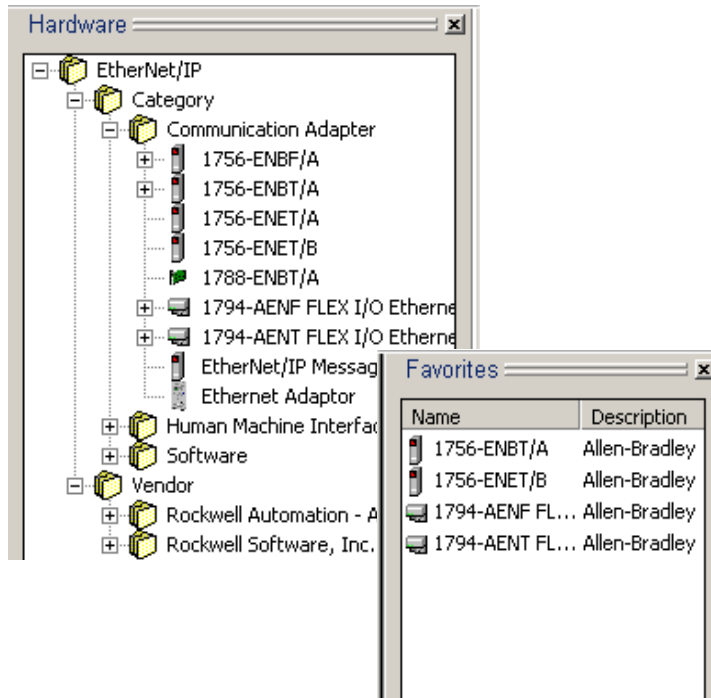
Hardware

EtherNet/IP
Category
Communication Adapter
1756-ENBF/A
1756-ENBT/A
1756-ENET/A
1756-ENET/B
1788-ENBT/A
1794-AENF FLEX I/O Etherne
1794-AENT FLEX I/O Etherne
EtherNet/IP Messag
Ethernet Adaptor
Human Machine Interfac
Software
Vendor
Rockwell Automation - A
Rockwell Software, Inc.

Favorites

| Name | Description |
|---|---|
| 1756-ENBT/A | Allen-Bradley |
| 1756-ENET/B | Allen-Bradley |
| 1794-AENF FL... | Allen-Bradley |
| 1794-AENT FL... | Allen-Bradley |